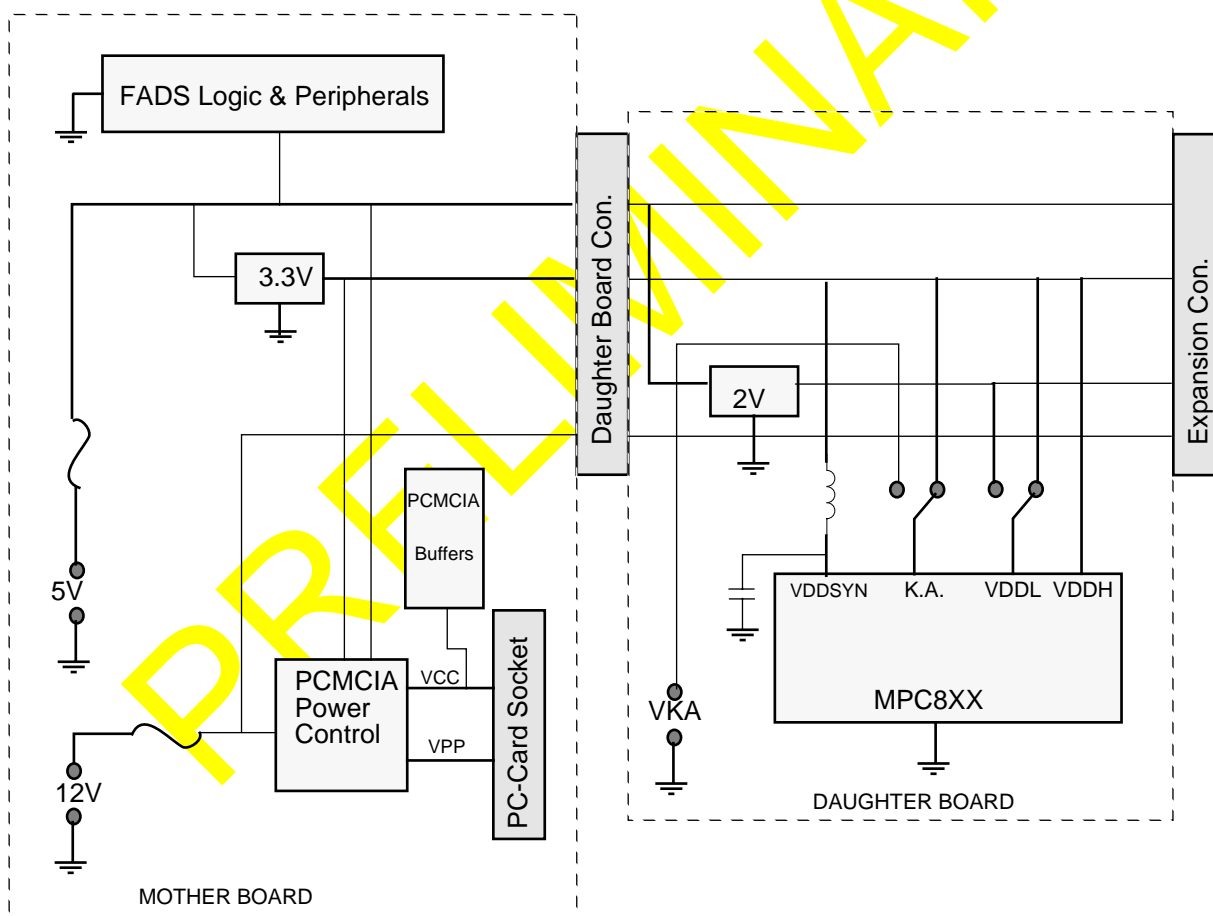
FADS Logic & Peripherals

3.3V

Daughter Board Con.

Expansion Con.

2V

PCMCIA

Buffers

5V

VDDSYN K.A. VDDL VDDH

PCMCIA Power Control

VCC

VPP

PC-Card Socket

VKA

MPC8XX

12V

DAUGHTER BOARD

MOTHER BOARD

PRELIMINARY